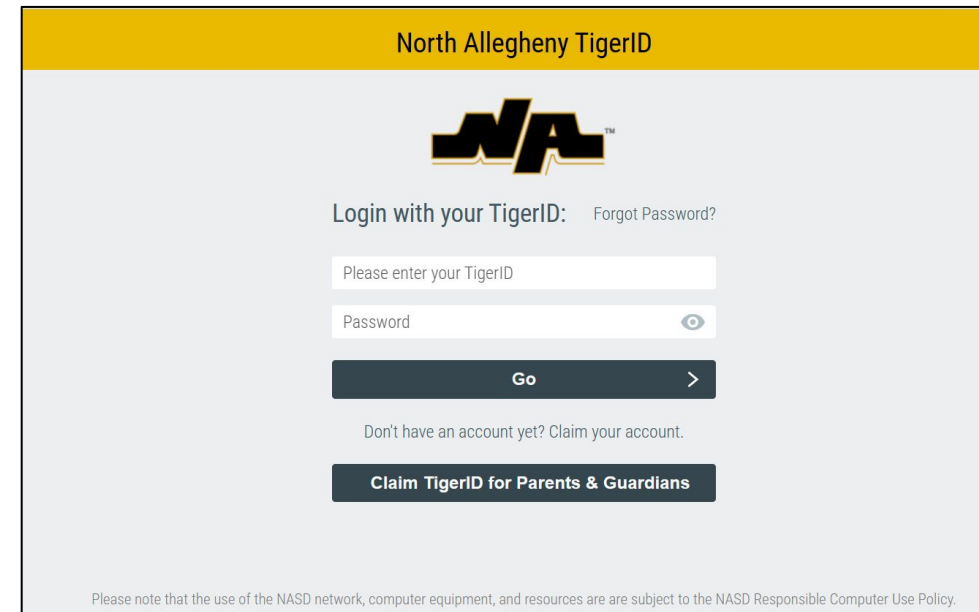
North Allegheny TigerID

NA™

Login with your TigerID: Forgot Password?

Please enter your TigerID

Password

Go >

Don't have an account yet? Claim your account.

Claim TigerID for Parents & Guardians

Please note that the use of the NASD network, computer equipment, and resources are are subject to the NASD Responsible Computer Use Policy.